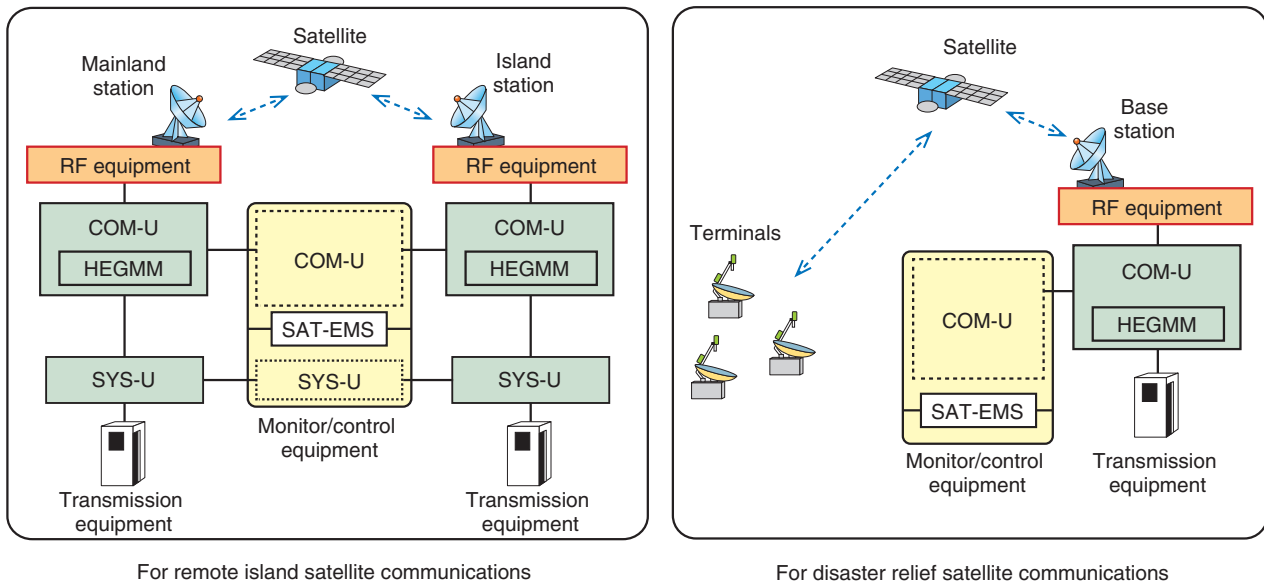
Satellite

Mainland station

Island station

RF equipment

RF equipment

COM-U

HEGMM

COM-U

SAT-EMS

SYS-U

COM-U

HEGMM

SYS-U

SYS-U

Monitor/control equipment

Transmission equipment

Transmission equipment

For remote island satellite communications

Satellite

Base station

RF equipment

Terminals

COM-U

SAT-EMS

COM-U

HEGMM

Monitor/control equipment

Transmission equipment

For disaster relief satellite communications